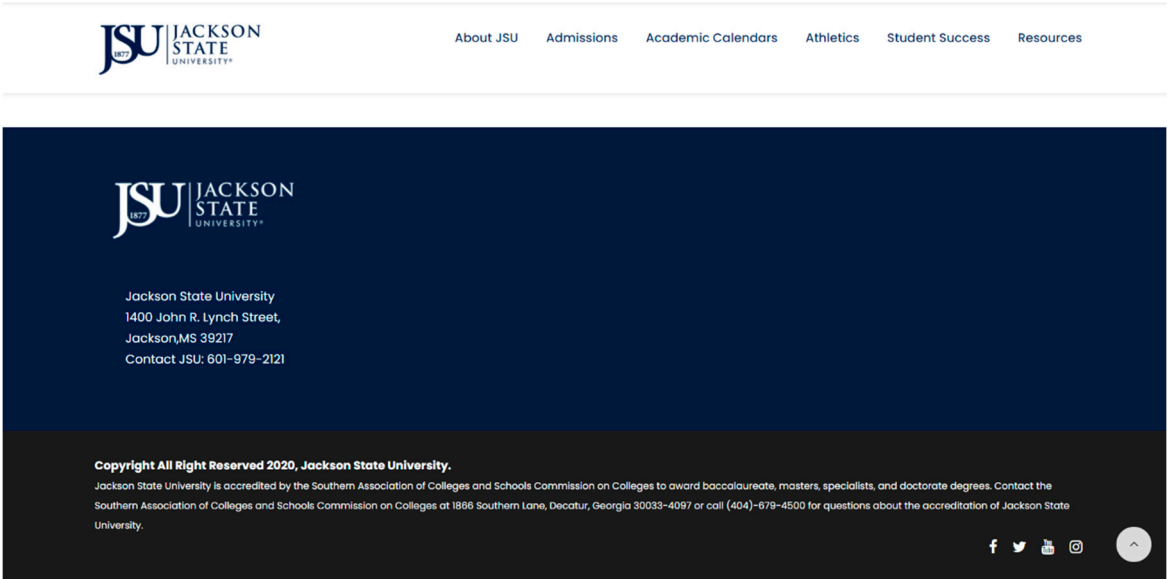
JSU 1877 JACKSON STATE UNIVERSITY®

About JSU Admissions Academic Calendars Athletics Student Success Resources

JSU 1877 JACKSON STATE UNIVERSITY®

Jackson State University
1400 John R. Lynch Street,
Jackson,MS 39217
Contact JSU: 601-979-2121

Copyright All Right Reserved 2020, Jackson State University.
Jackson State University is accredited by the Southern Association of Colleges and Schools Commission on Colleges to award baccalaureate, masters, specialists, and doctorate degrees. Contact the Southern Association of Colleges and Schools Commission on Colleges at 1866 Southern Lane, Decatur, Georgia 30033-4097 or call (404)-679-4500 for questions about the accreditation of Jackson State University.

You